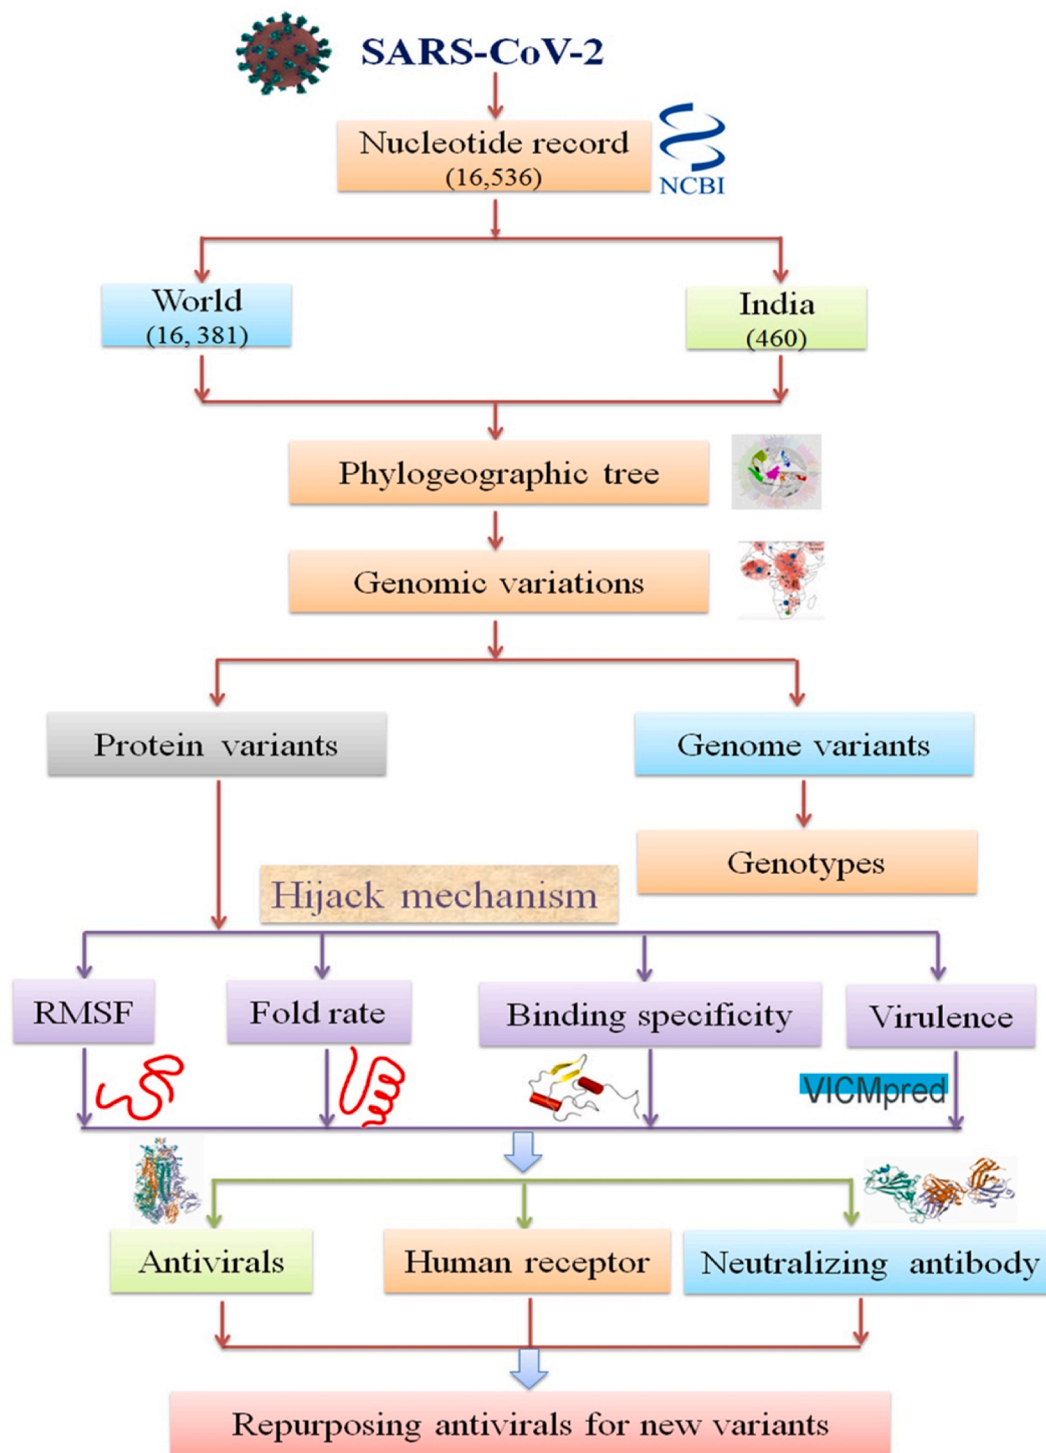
SARS-CoV-2

Nucleotide record
(16,536)

NCBI

World
(16, 381)

India
(460)

Phylogeographic tree

Genomic variations

Protein variants

Genome variants

Genotypes

Hijack mechanism

RMSF

Fold rate

Binding specificity

Virulence

VICMpred

Antivirals

Human receptor

Neutralizing antibody

Repurposing antivirals for new variants